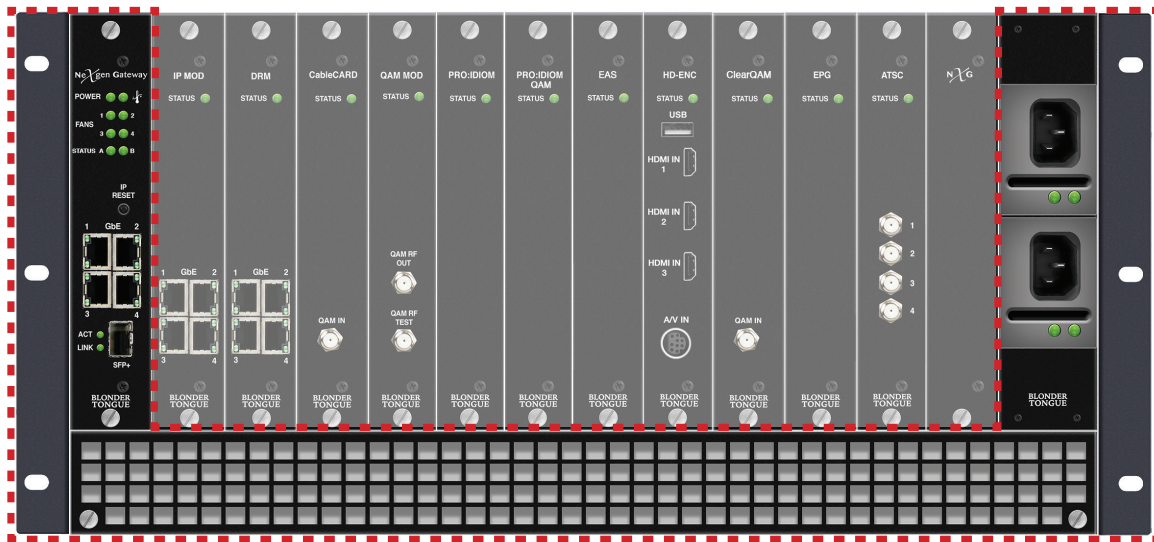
NeXgen Gateway
POWER
FANS 1 2 3 4
STATUS A B
IP RESET
1 GbE 2
3 4
ACT
LINK
SFP+
BLONDER TONGUE

IP MOD
STATUS
1 GbE 2
3 4
BLONDER TONGUE

DRM
STATUS
1 GbE 2
3 4
BLONDER TONGUE

CableCARD
STATUS
QAM IN
BLONDER TONGUE

QAM MOD
STATUS
QAM RF OUT
QAM RF TEST
BLONDER TONGUE

PRO:IDIOM
STATUS
BLONDER TONGUE

PRO:IDIOM QAM
STATUS
BLONDER TONGUE

EAS
STATUS
BLONDER TONGUE

HD-ENC
STATUS
USB
HDMI IN 1
HDMI IN 2
HDMI IN 3
A/V IN
BLONDER TONGUE

ClearQAM
STATUS
QAM IN
BLONDER TONGUE

EPG
STATUS
BLONDER TONGUE

ATSC
STATUS
1
2
3
4
BLONDER TONGUE

NXG

BLONDER TONGUE